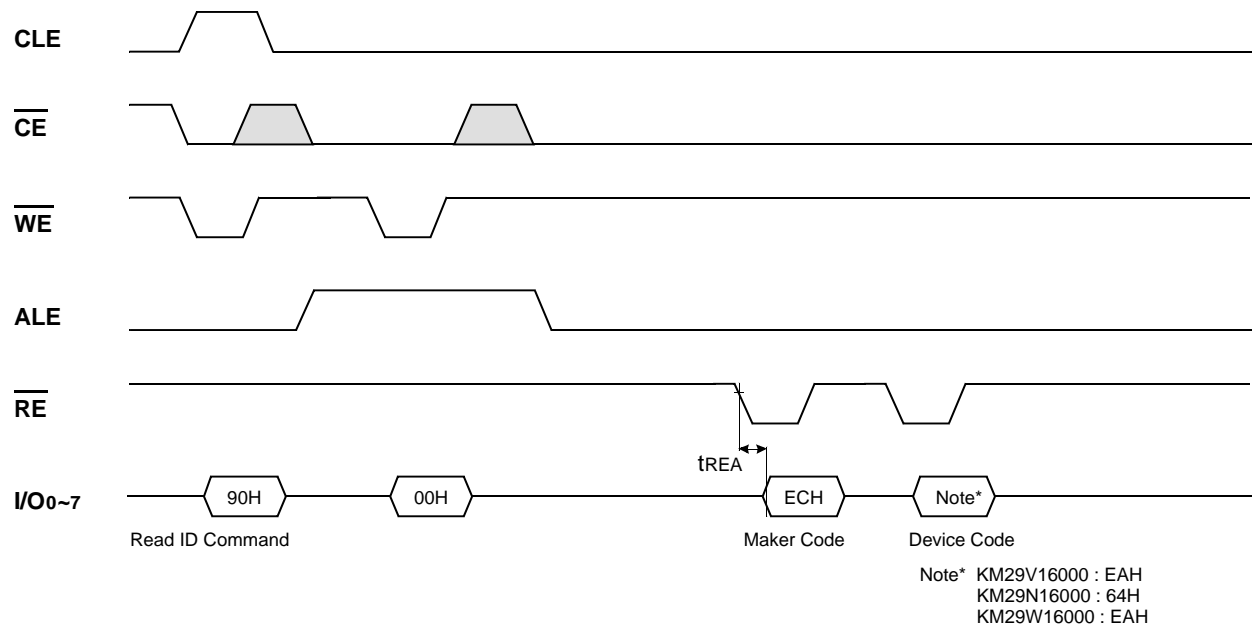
CLE

$\overline{CE}$

$\overline{WE}$

ALE

$\overline{RE}$

$t_{REA}$

$I/O_{0\sim7}$

90H

00H

ECH

Note*

Read ID Command

Maker Code

Device Code

Note* KM29V16000 : EAH
KM29N16000 : 64H
KM29W16000 : EAH